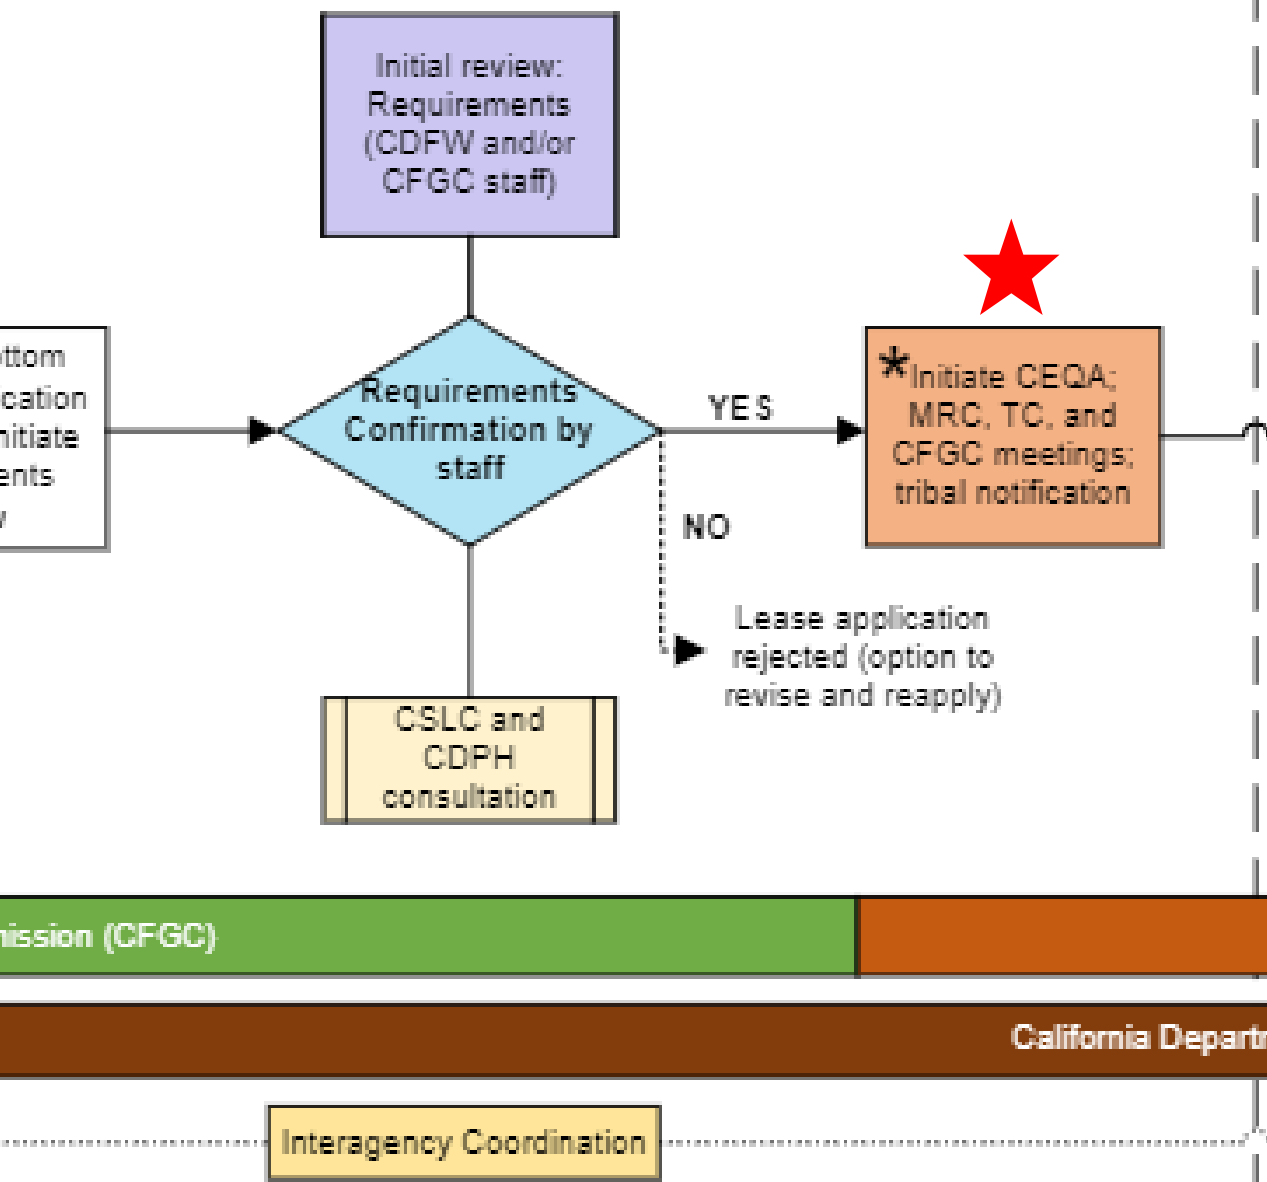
Initial review: Requirements (CDFW and/or CFGC staff)

ttom
cation
nitiate
ents
v

Requirements Confirmation by staff

YES

*Initiate CEQA; MRC, TC, and CFGC meetings; tribal notification

NO

Lease application rejected (option to revise and reapply)

CSLC and CDPH consultation

nission (CFGC)

California Departr

Interagency Coordination